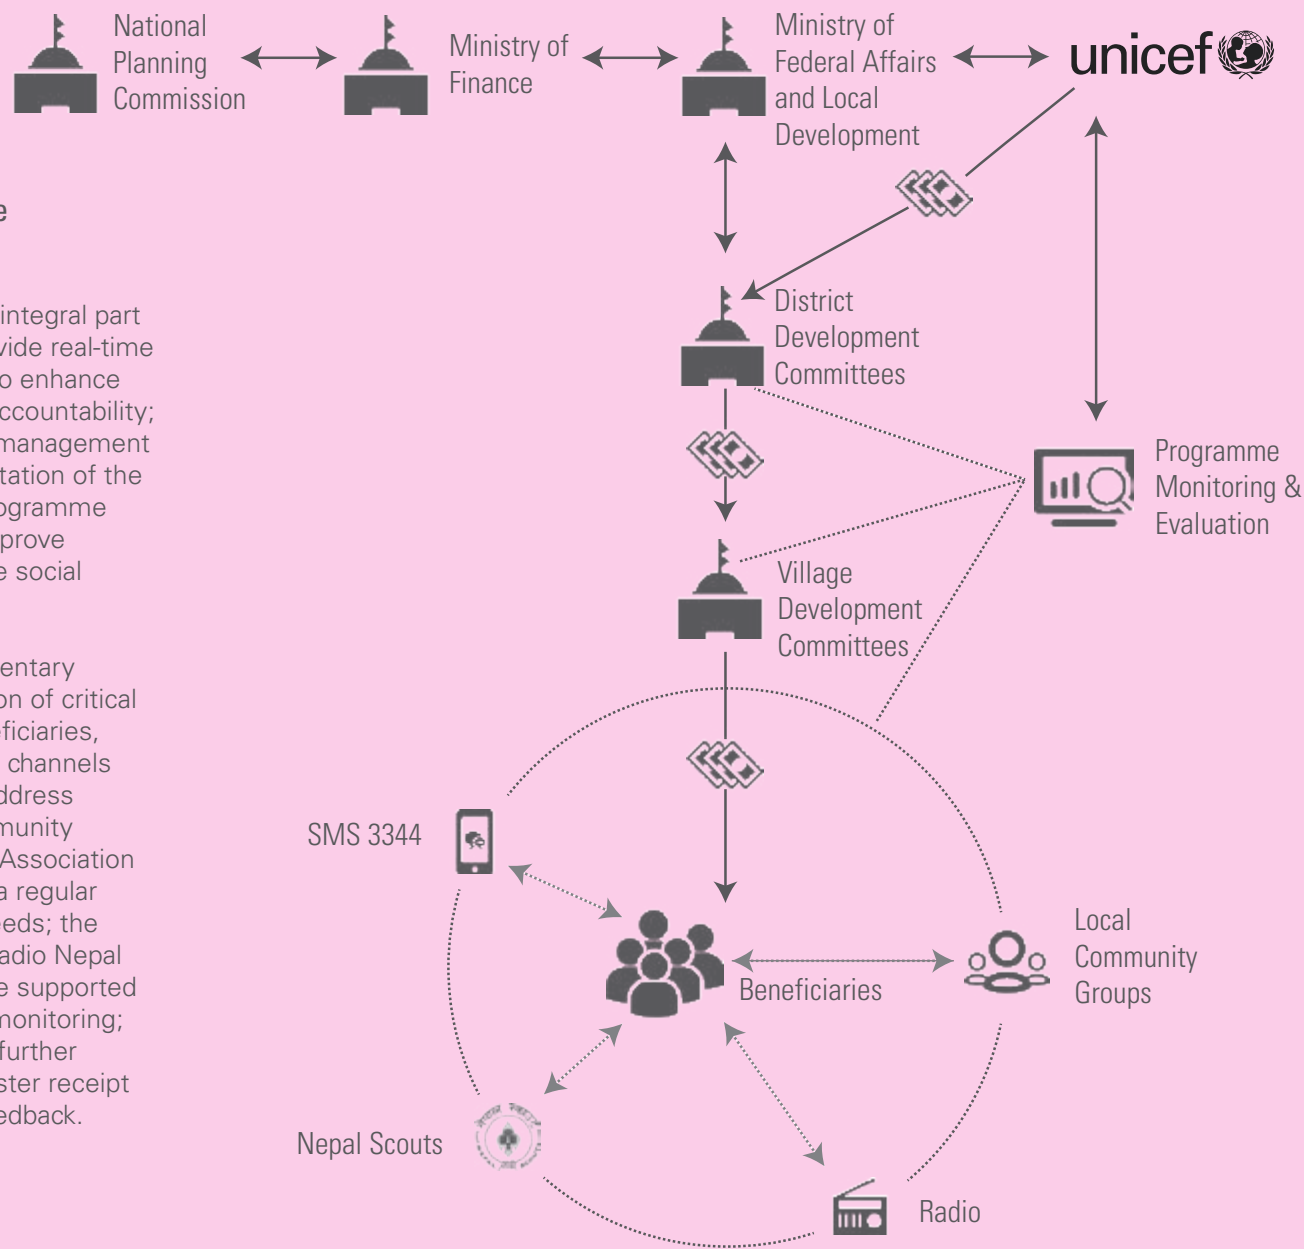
e

integral part
vide real-time
o enhance
ccountability;
management
tation of the
ogramme
prove
e social

entary
on of critical
ficiaries,
channels
ddress
munity
Association
a regular
eds; the
adio Nepal
e supported
monitoring;
further
ster receipt
edback.

National Planning Commission

Ministry of Finance

Ministry of Federal Affairs and Local Development

unicef

District Development Committees

Programme Monitoring & Evaluation

Village Development Committees

SMS 3344

Beneficiaries

Local Community Groups

Nepal Scouts

Radio